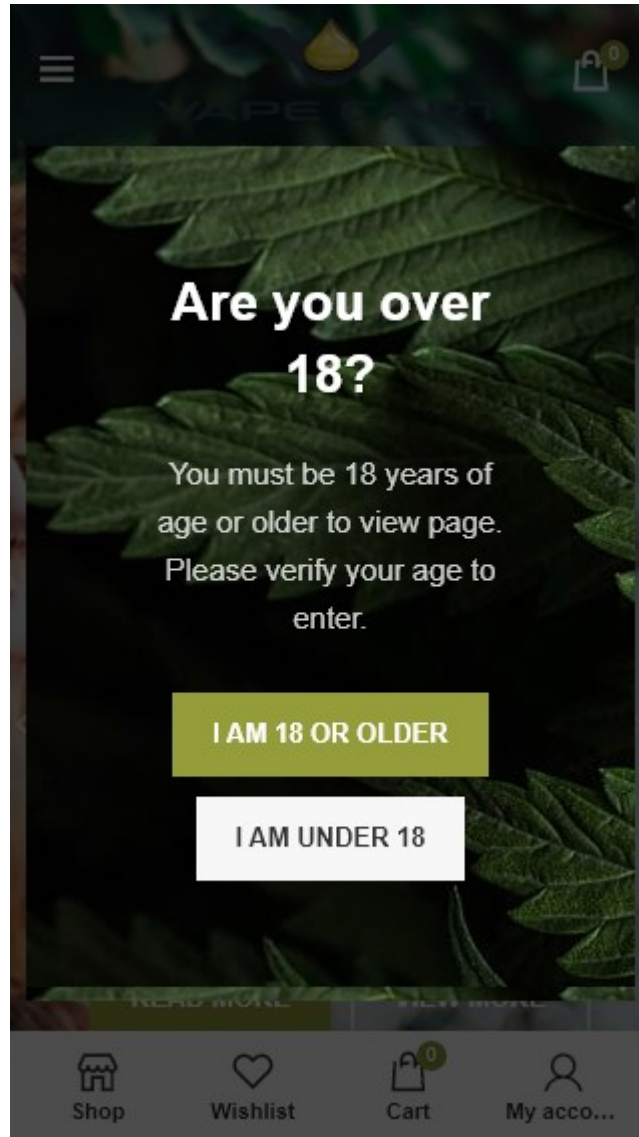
0

VAPE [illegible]

Are you over 18?

You must be 18 years of age or older to view page. Please verify your age to enter.

I AM 18 OR OLDER

I AM UNDER 18

READ MORE

VIEW MORE

Shop

Wishlist

0

Cart

My acco...